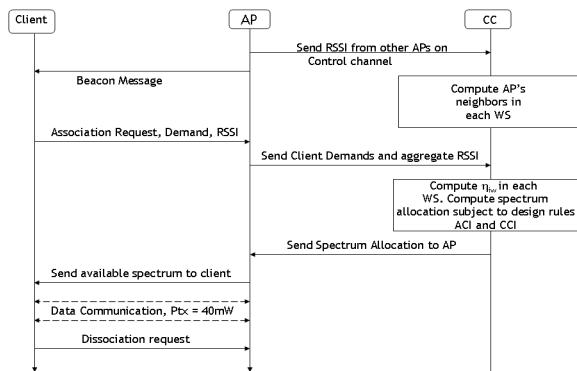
Client

AP

CC

Send RSSI from other APs on Control channel

Beacon Message

Compute AP's neighbors in each WS

Association Request, Demand, RSSI

Send Client Demands and aggregate RSSI

Compute $\eta_{bw}$ in each WS. Compute spectrum allocation subject to design rules ACI and CCI

Send Spectrum Allocation to AP

Send available spectrum to client

Data Communication, Ptx = 40mW

Dissociation request